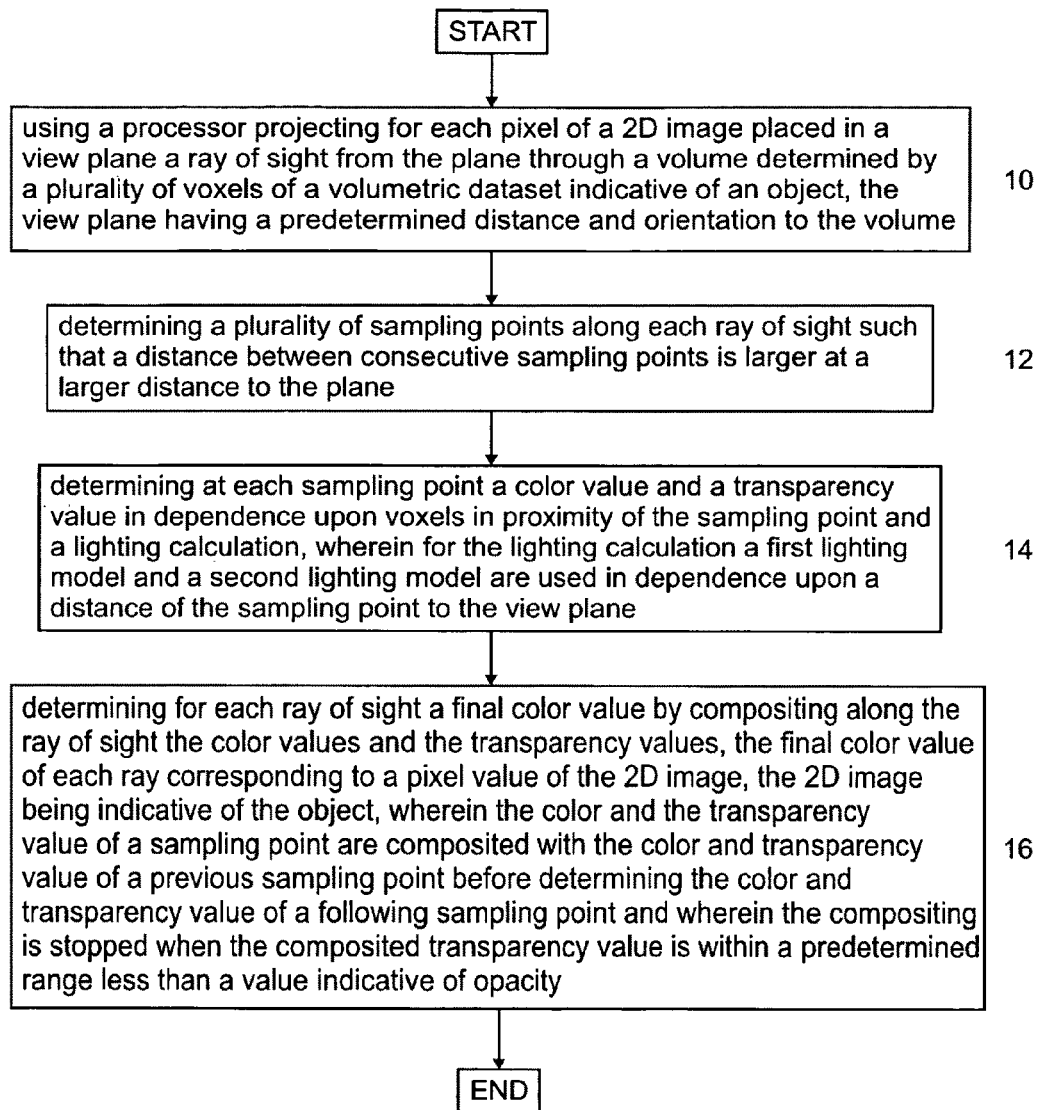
START

using a processor projecting for each pixel of a 2D image placed in a view plane a ray of sight from the plane through a volume determined by a plurality of voxels of a volumetric dataset indicative of an object, the view plane having a predetermined distance and orientation to the volume

10

determining a plurality of sampling points along each ray of sight such that a distance between consecutive sampling points is larger at a larger distance to the plane

12

determining at each sampling point a color value and a transparency value in dependence upon voxels in proximity of the sampling point and a lighting calculation, wherein for the lighting calculation a first lighting model and a second lighting model are used in dependence upon a distance of the sampling point to the view plane

14

determining for each ray of sight a final color value by compositing along the ray of sight the color values and the transparency values, the final color value of each ray corresponding to a pixel value of the 2D image, the 2D image being indicative of the object, wherein the color and the transparency value of a sampling point are composited with the color and transparency value of a previous sampling point before determining the color and transparency value of a following sampling point and wherein the compositing is stopped when the composited transparency value is within a predetermined range less than a value indicative of opacity

16

END